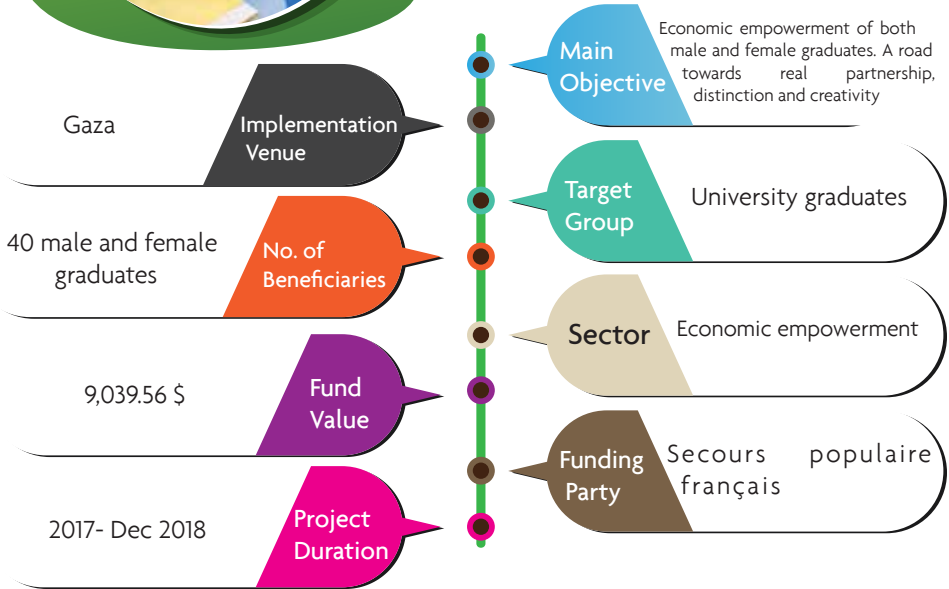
Main Objective

Economic empowerment of both male and female graduates. A road towards real partnership, distinction and creativity

Gaza

Implementation Venue

Target Group

University graduates

40 male and female graduates

No. of Beneficiaries

Sector

Economic empowerment

9,039.56 $

Fund Value

Funding Party

Secours populaire français

2017- Dec 2018

Project Duration